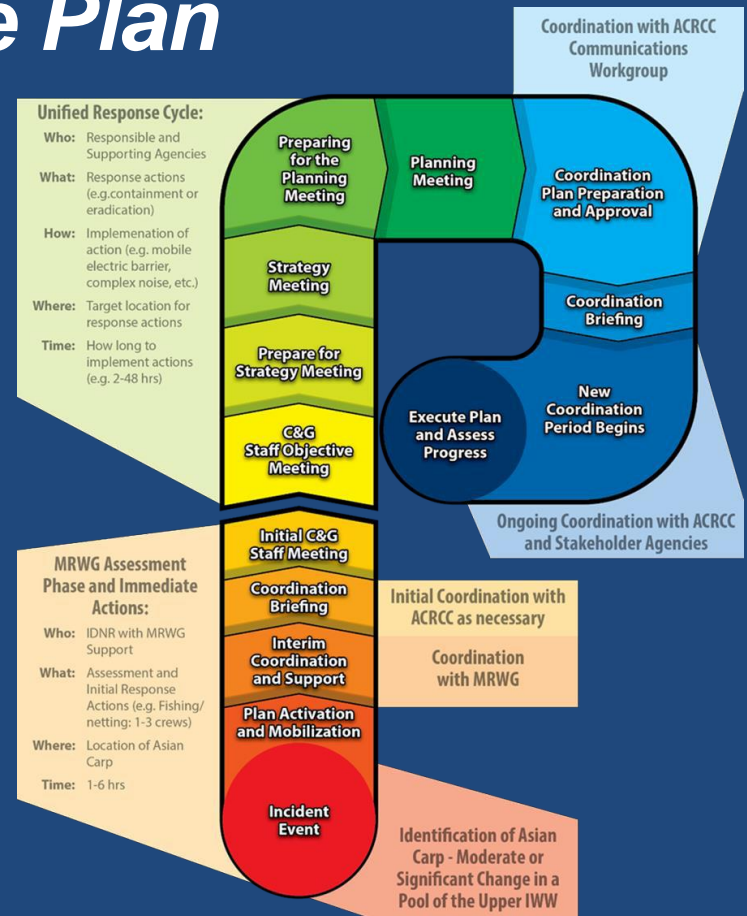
e Plan

Coordination with ACRCC Communications Workgroup

Unified Response Cycle:

Who: Responsible and Supporting Agencies

What: Response actions (e.g.containment or eradication)

How: Implementation of action (e.g. mobile electric barrier, complex noise, etc.)

Where: Target location for response actions

Time: How long to implement actions (e.g. 2-48 hrs)

Preparing for the Planning Meeting

Planning Meeting

Coordination Plan Preparation and Approval

Strategy Meeting

Coordination Briefing

Prepare for Strategy Meeting

New Coordination Period Begins

Execute Plan and Assess Progress

C&G Staff Objective Meeting

Ongoing Coordination with ACRCC and Stakeholder Agencies

Initial C&G Staff Meeting

MRWG Assessment Phase and Immediate Actions:

Who: IDNR with MRWG Support

What: Assessment and Initial Response Actions (e.g. Fishing/netting: 1-3 crews)

Where: Location of Asian Carp

Time: 1-6 hrs

Coordination Briefing

Initial Coordination with ACRCC as necessary

Interim Coordination and Support

Coordination with MRWG

Plan Activation and Mobilization

Incident Event

Identification of Asian Carp - Moderate or Significant Change in a Pool of the Upper IWW